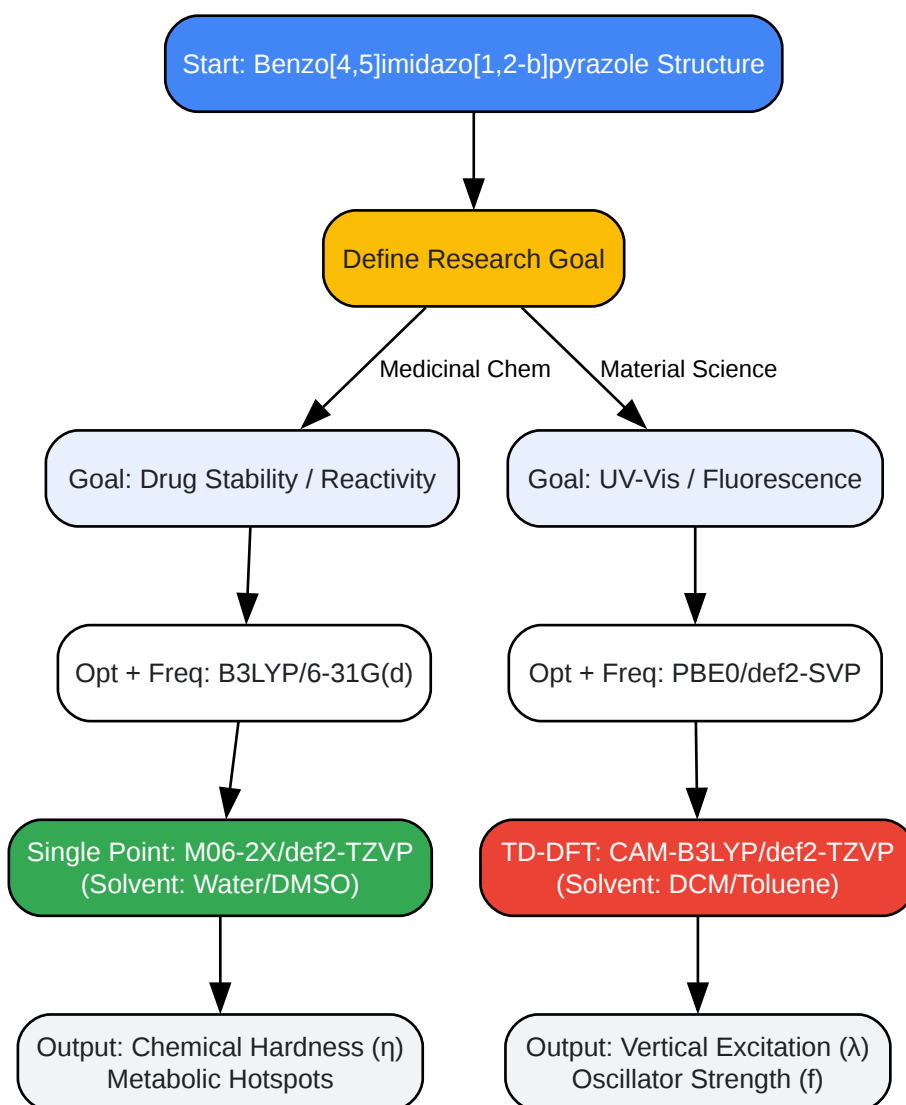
Start: Benzo[4,5]imidazo[1,2-b]pyrazole Structure

Define Research Goal

Medicinal Chem

Material Science

Goal: Drug Stability / Reactivity

Goal: UV-Vis / Fluorescence

Opt + Freq: B3LYP/6-31G(d)

Opt + Freq: PBE0/def2-SVP

Single Point: M06-2X/def2-TZVP
(Solvent: Water/DMSO)

TD-DFT: CAM-B3LYP/def2-TZVP
(Solvent: DCM/Toluene)

Output: Chemical Hardness (η)
Metabolic Hotspots

Output: Vertical Excitation (λ)
Oscillator Strength (f)